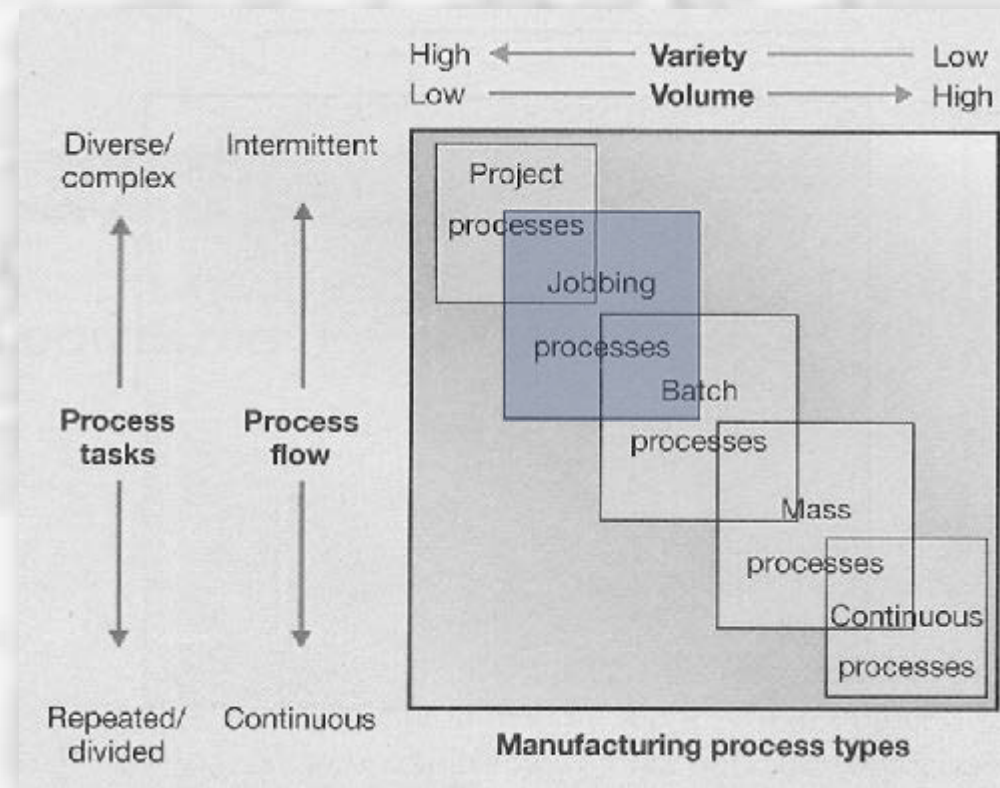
High Variety Low
Low Volume High

Diverse/ complex

Intermittent

Process tasks

Process flow

Repeated/ divided

Continuous

Project processes

Jobbing processes

Batch processes

Mass processes

Continuous processes

Manufacturing process types